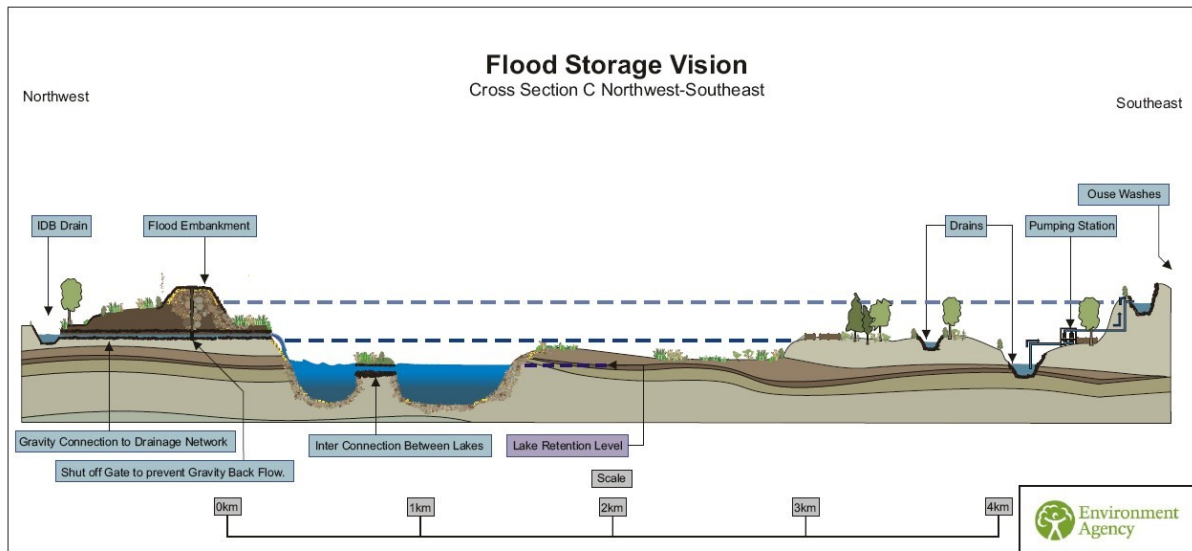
Flood Storage Vision
Cross Section C Northwest-Southeast

Northwest

Southeast

Ouse Washes

IDB Drain

Flood Embankment

Drains

Pumping Station

Gravity Connection to Drainage Network

Shut off Gate to prevent Gravity Back Flow.

Inter Connection Between Lakes

Lake Retention Level

Scale

0km

1km

2km

3km

4km

Environment Agency